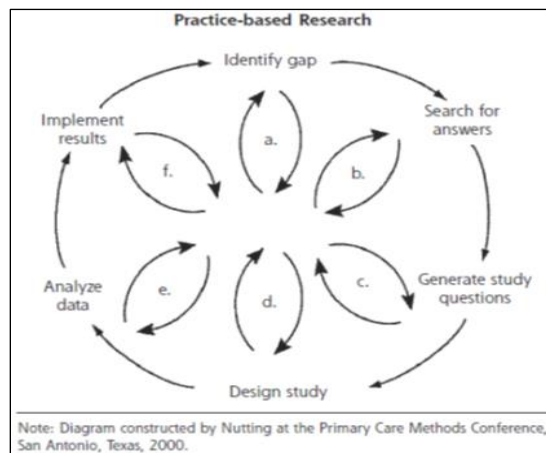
Practice-based Research

Identify gap

Search for answers

Generate study questions

Design study

Analyze data

Implement results

a.

b.

c.

d.

e.

f.

Note: Diagram constructed by Nutting at the Primary Care Methods Conference, San Antonio, Texas, 2000.